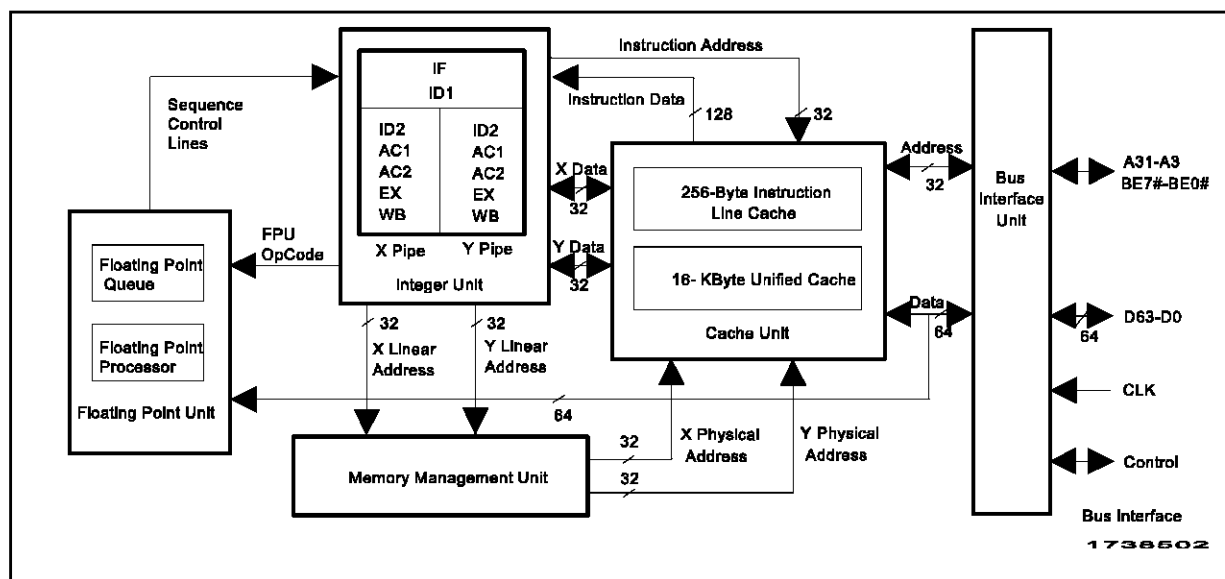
Sequence Control Lines

IF
ID1

ID2
AC1
AC2
EX
WB

ID2
AC1
AC2
EX
WB

X Pipe
Y Pipe

Integer Unit

Instruction Address

Instruction Data

128

32

X Data

32

Y Data

32

256-Byte Instruction Line Cache

16- KByte Unified Cache

Cache Unit

Address

32

Data

64

Bus Interface Unit

A31-A3
BE7#-BE0#

D63-D0

64

CLK

Control

Bus Interface

FPU OpCode

Floating Point Queue

Floating Point Processor

Floating Point Unit

32
X Linear Address

32
Y Linear Address

64

Memory Management Unit

32
X Physical Address

32

Y Physical Address

1738502